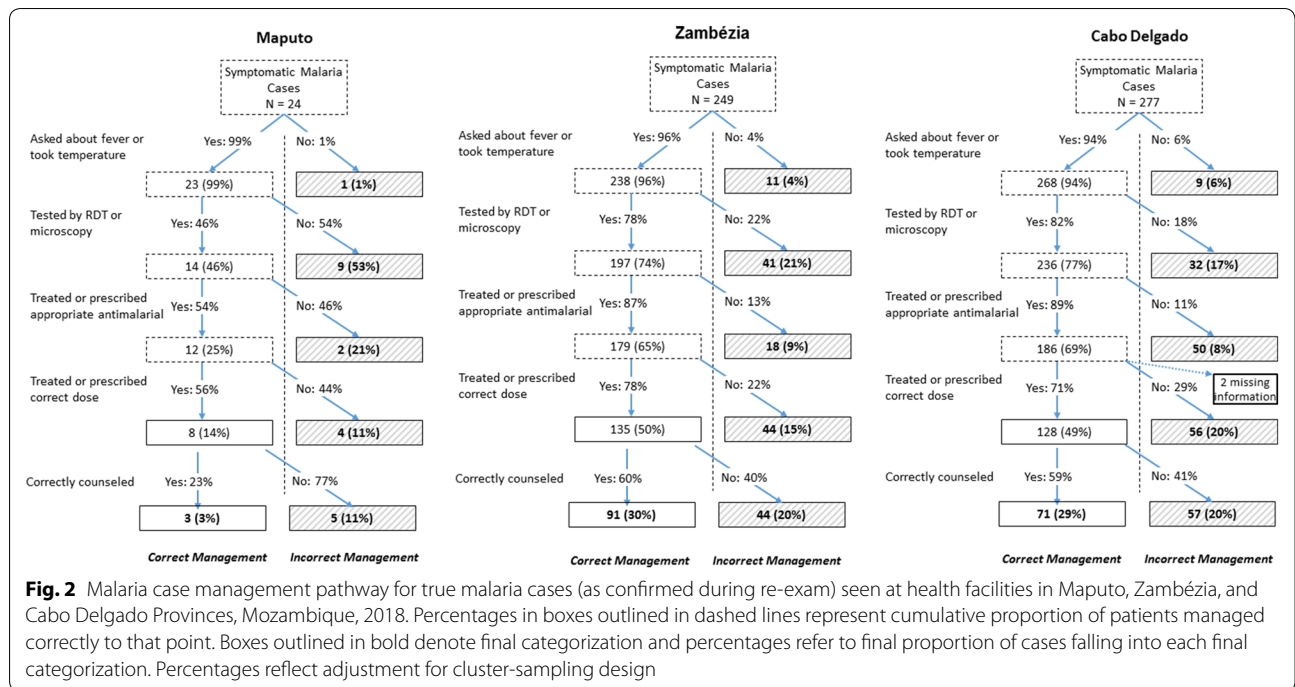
Maputo

Symptomatic Malaria Cases
N = 24

Asked about fever or took temperature

Yes: 99%

No: 1%

23 (99%)

1 (1%)

Tested by RDT or microscopy

Yes: 46%

No: 54%

14 (46%)

9 (53%)

Treated or prescribed appropriate antimalarial

Yes: 54%

No: 46%

12 (25%)

2 (21%)

Treated or prescribed correct dose

Yes: 56%

No: 44%

8 (14%)

4 (11%)

Correctly counseled

Yes: 23%

No: 77%

3 (3%)

5 (11%)

Correct Management

Incorrect Management

Zambézia

Symptomatic Malaria Cases
N = 249

Asked about fever or took temperature

Yes: 96%

No: 4%

238 (96%)

11 (4%)

Tested by RDT or microscopy

Yes: 78%

No: 22%

197 (74%)

41 (21%)

Treated or prescribed appropriate antimalarial

Yes: 87%

No: 13%

179 (65%)

18 (9%)

Treated or prescribed correct dose

Yes: 78%

No: 22%

135 (50%)

44 (15%)

Correctly counseled

Yes: 60%

No: 40%

91 (30%)

44 (20%)

Correct Management

Incorrect Management

Cabo Delgado

Symptomatic Malaria Cases
N = 277

Asked about fever or took temperature

Yes: 94%

No: 6%

268 (94%)

9 (6%)

Tested by RDT or microscopy

Yes: 82%

No: 18%

236 (77%)

32 (17%)

Treated or prescribed appropriate antimalarial

Yes: 89%

No: 11%

186 (69%)

50 (8%)

2 missing information

Treated or prescribed correct dose

Yes: 71%

No: 29%

128 (49%)

56 (20%)

Correctly counseled

Yes: 59%

No: 41%

71 (29%)

57 (20%)

Correct Management

Incorrect Management

Fig. 2 Malaria case management pathway for true malaria cases (as confirmed during re-exam) seen at health facilities in Maputo, Zambézia, and Cabo Delgado Provinces, Mozambique, 2018. Percentages in boxes outlined in dashed lines represent cumulative proportion of patients managed correctly to that point. Boxes outlined in bold denote final categorization and percentages refer to final proportion of cases falling into each final categorization. Percentages reflect adjustment for cluster-sampling design